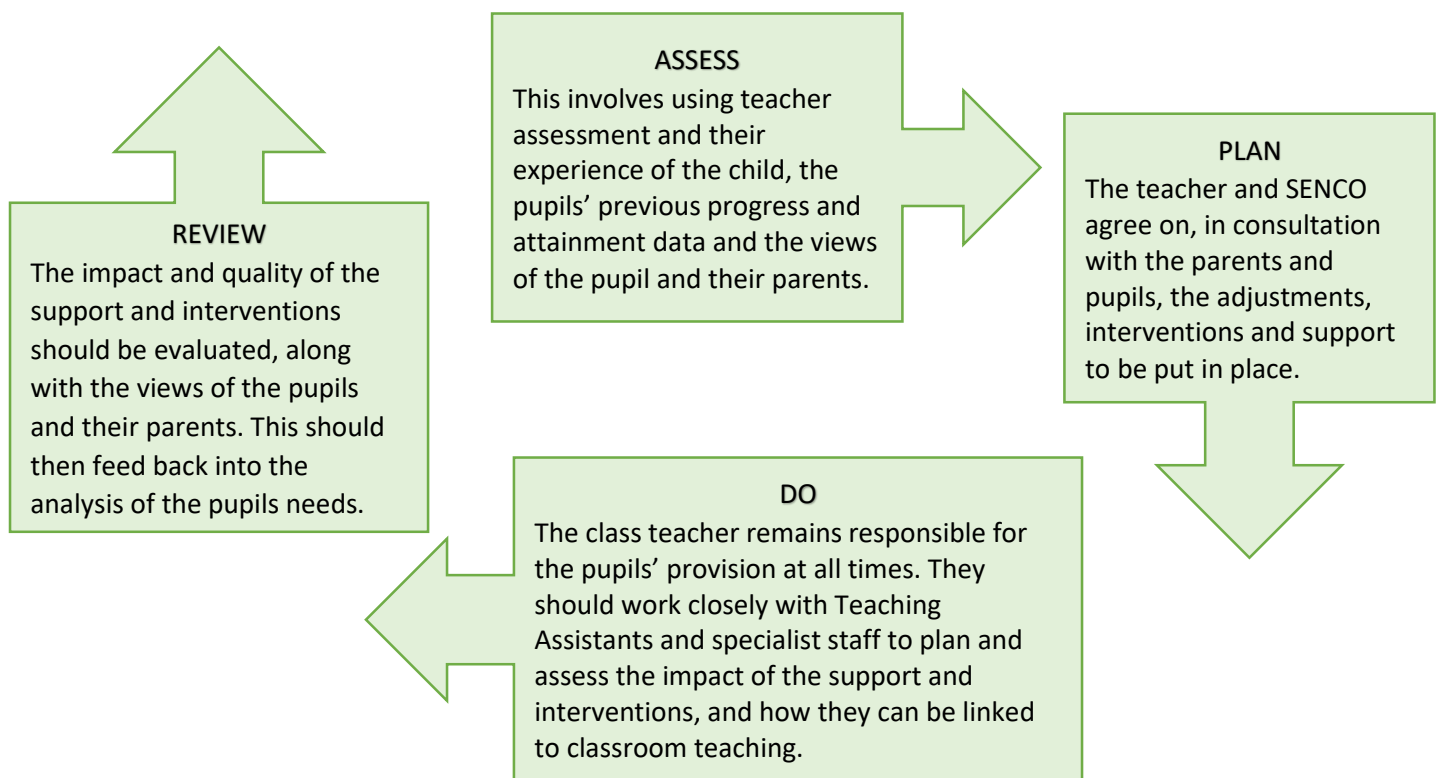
ASSESS
This involves using teacher assessment and their experience of the child, the pupils' previous progress and attainment data and the views of the pupil and their parents.

PLAN
The teacher and SENCO agree on, in consultation with the parents and pupils, the adjustments, interventions and support to be put in place.

DO
The class teacher remains responsible for the pupils' provision at all times. They should work closely with Teaching Assistants and specialist staff to plan and assess the impact of the support and interventions, and how they can be linked to classroom teaching.

REVIEW
The impact and quality of the support and interventions should be evaluated, along with the views of the pupils and their parents. This should then feed back into the analysis of the pupils needs.